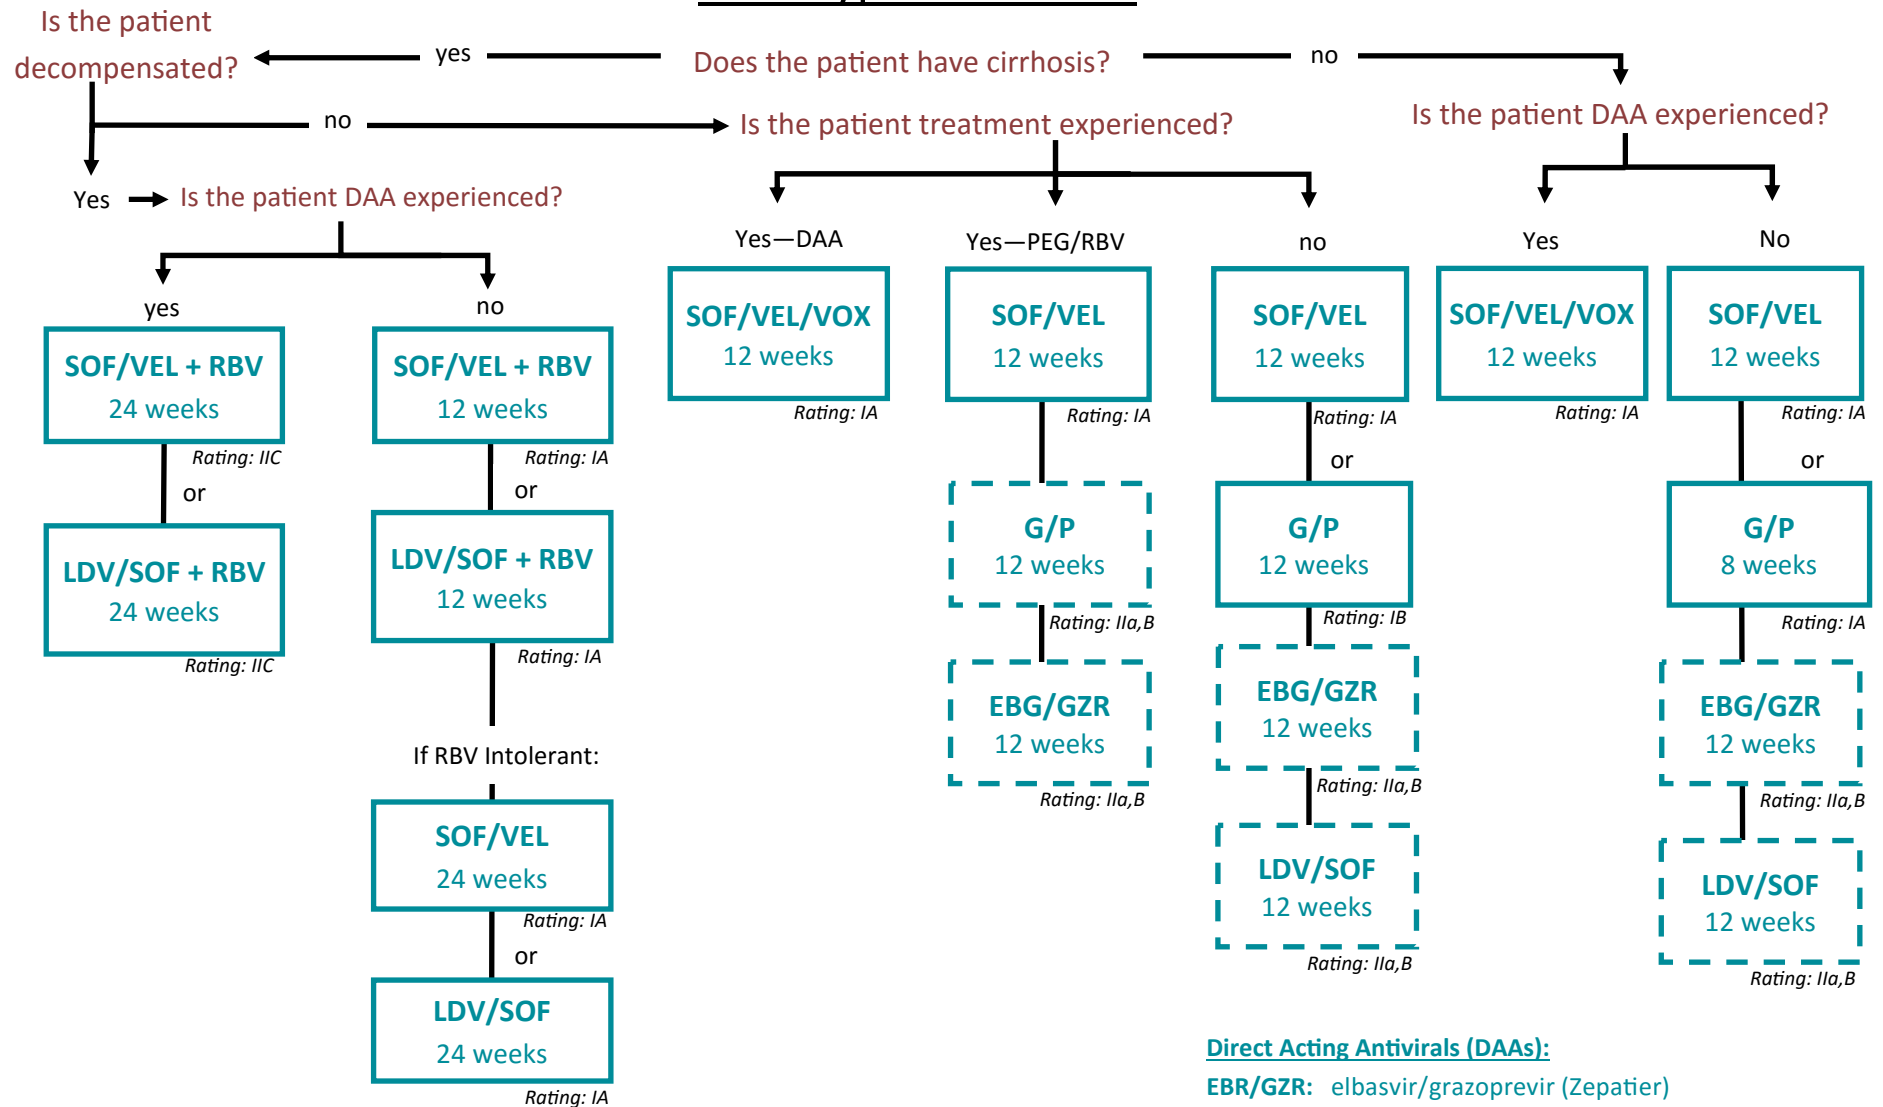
Is the patient decompensated?

yes

Does the patient have cirrhosis?

no

no

Is the patient treatment experienced?

Is the patient DAA experienced?

Yes

Is the patient DAA experienced?

yes

no

SOF/VEL + RBV
24 weeks
Rating: IIC

or

LDV/SOF + RBV
24 weeks
Rating: IIC

SOF/VEL + RBV
12 weeks
Rating: IA

or

LDV/SOF + RBV
12 weeks
Rating: IA

If RBV Intolerant:

SOF/VEL
24 weeks
Rating: IA

or

LDV/SOF
24 weeks
Rating: IA

Yes—DAA

SOF/VEL/VOX
12 weeks
Rating: IA

Yes—PEG/RBV

SOF/VEL
12 weeks
Rating: IA

G/P
12 weeks
Rating: IIa,B

EBG/GZR
12 weeks
Rating: IIa,B

no

SOF/VEL
12 weeks
Rating: IA

or

G/P
12 weeks
Rating: IB

EBG/GZR
12 weeks
Rating: IIa,B

LDV/SOF
12 weeks
Rating: IIa,B

Yes

SOF/VEL/VOX
12 weeks
Rating: IA

No

SOF/VEL
12 weeks
Rating: IA

or

G/P
8 weeks
Rating: IA

EBG/GZR
12 weeks
Rating: IIa,B

LDV/SOF
12 weeks
Rating: IIa,B

Direct Acting Antivirals (DAAs):
EBR/GZR: elbasvir/grazoprevir (Zepatier)